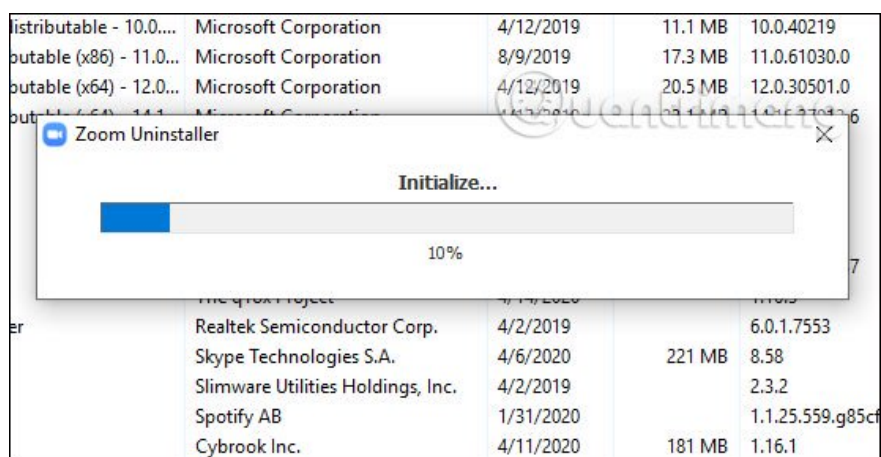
| listributable - 10.0.... | Microsoft Corporation | 4/12/2019 | 11.1 MB | 10.0.40219 |
|---|---|---|---|---|
| butable (x86) - 11.0... | Microsoft Corporation | 8/9/2019 | 17.3 MB | 11.0.61030.0 |
| butable (x64) - 12.0... | Microsoft Corporation | 4/12/2019 | 20.5 MB | 12.0.30501.0 |
| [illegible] | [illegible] | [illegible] | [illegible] | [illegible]6 |

Zoom Uninstaller

Initialize...

10%

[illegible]7

| | The qTox Project | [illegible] | | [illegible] |
|---|---|---|---|---|
| er | Realtek Semiconductor Corp. | 4/2/2019 | | 6.0.1.7553 |
| | Skype Technologies S.A. | 4/6/2020 | 221 MB | 8.58 |
| | Slimware Utilities Holdings, Inc. | 4/2/2019 | | 2.3.2 |
| | Spotify AB | 1/31/2020 | | 1.1.25.559.g85cf |
| | Cybrook Inc. | 4/11/2020 | 181 MB | 1.16.1 |